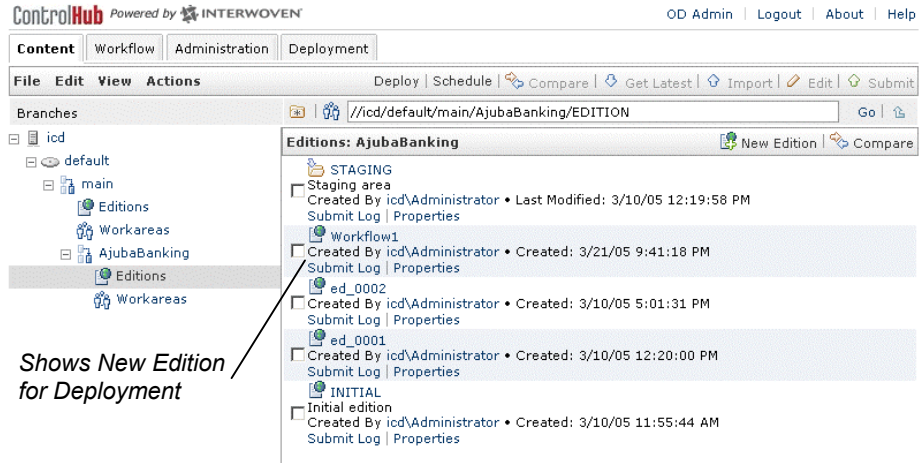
ControlHub Powered by INTERWOVEN

OD Admin | Logout | About | Help

Content | Workflow | Administration | Deployment

File Edit View Actions

Deploy | Schedule | Compare | Get Latest | Import | Edit | Submit

Branches

//icd/default/main/AjubaBanking/EDITION

Go

icd
default
main
Editions
Workareas
AjubaBanking
Editions
Workareas

Editions: AjubaBanking

New Edition | Compare

STAGING
Staging area
Created By icd\Administrator • Last Modified: 3/10/05 12:19:58 PM
Submit Log | Properties

Workflow1
Created By icd\Administrator • Created: 3/21/05 9:41:18 PM
Submit Log | Properties

ed_0002
Created By icd\Administrator • Created: 3/10/05 5:01:31 PM
Submit Log | Properties

ed_0001
Created By icd\Administrator • Created: 3/10/05 12:20:00 PM
Submit Log | Properties

INITIAL
Initial edition
Created By icd\Administrator • Created: 3/10/05 11:55:44 AM
Submit Log | Properties

Shows New Edition for Deployment